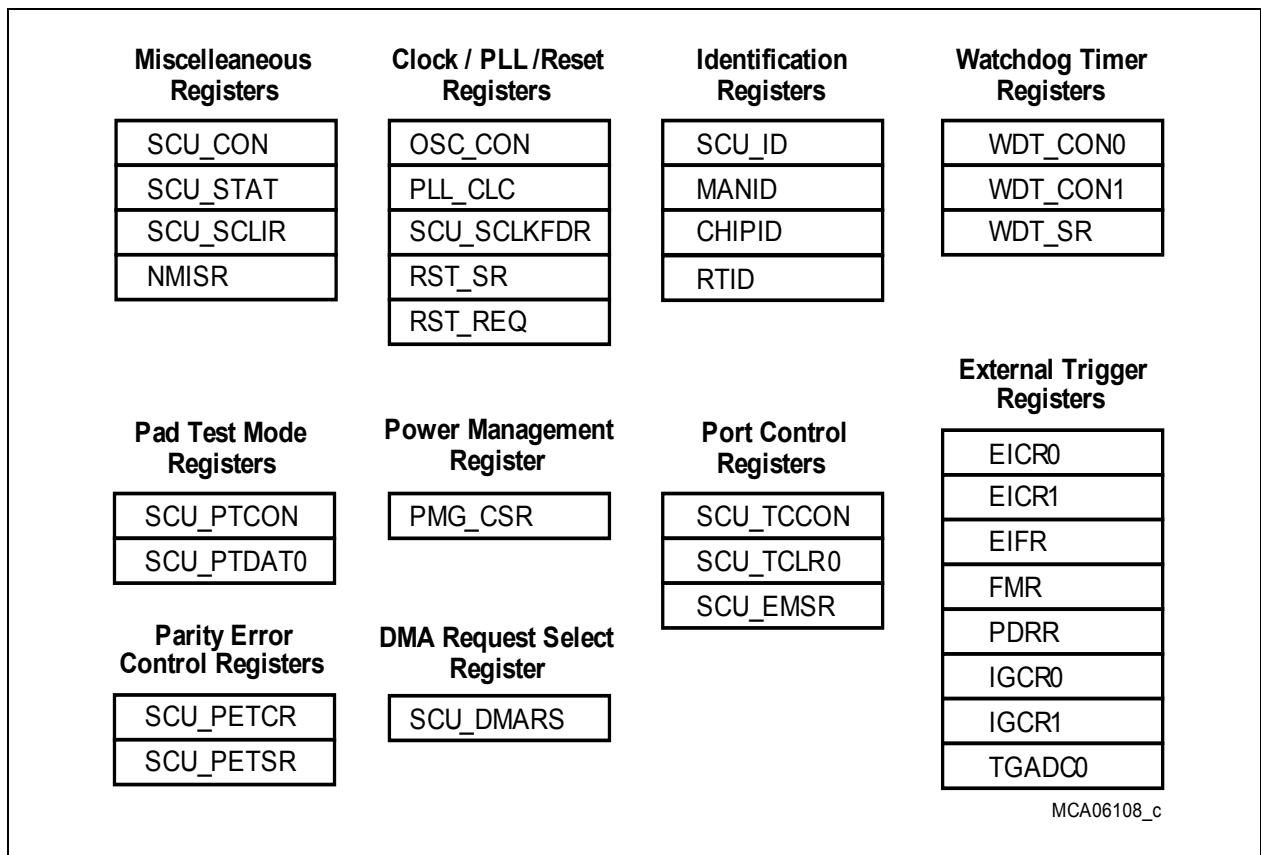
Miscelleaneous Registers

SCU_CON
SCU_STAT
SCU_SCLIR
NMISR

Clock / PLL /Reset Registers

OSC_CON
PLL_CLC
SCU_SCLKFDR
RST_SR
RST_REQ

Identification Registers

SCU_ID
MANID
CHIPID
RTID

Watchdog Timer Registers

WDT_CON0
WDT_CON1
WDT_SR

Pad Test Mode Registers

SCU_PTCON
SCU_PTDAT0

Power Management Register

PMG_CSR

Port Control Registers

SCU_TCCON
SCU_TCLR0
SCU_EMSR

External Trigger Registers

EICR0
EICR1
EIFR
FMR
PDRR
IGCR0
IGCR1
TGADC0

Parity Error Control Registers

SCU_PETCR
SCU_PETSR

DMA Request Select Register

SCU_DMARS

MCA06108_c